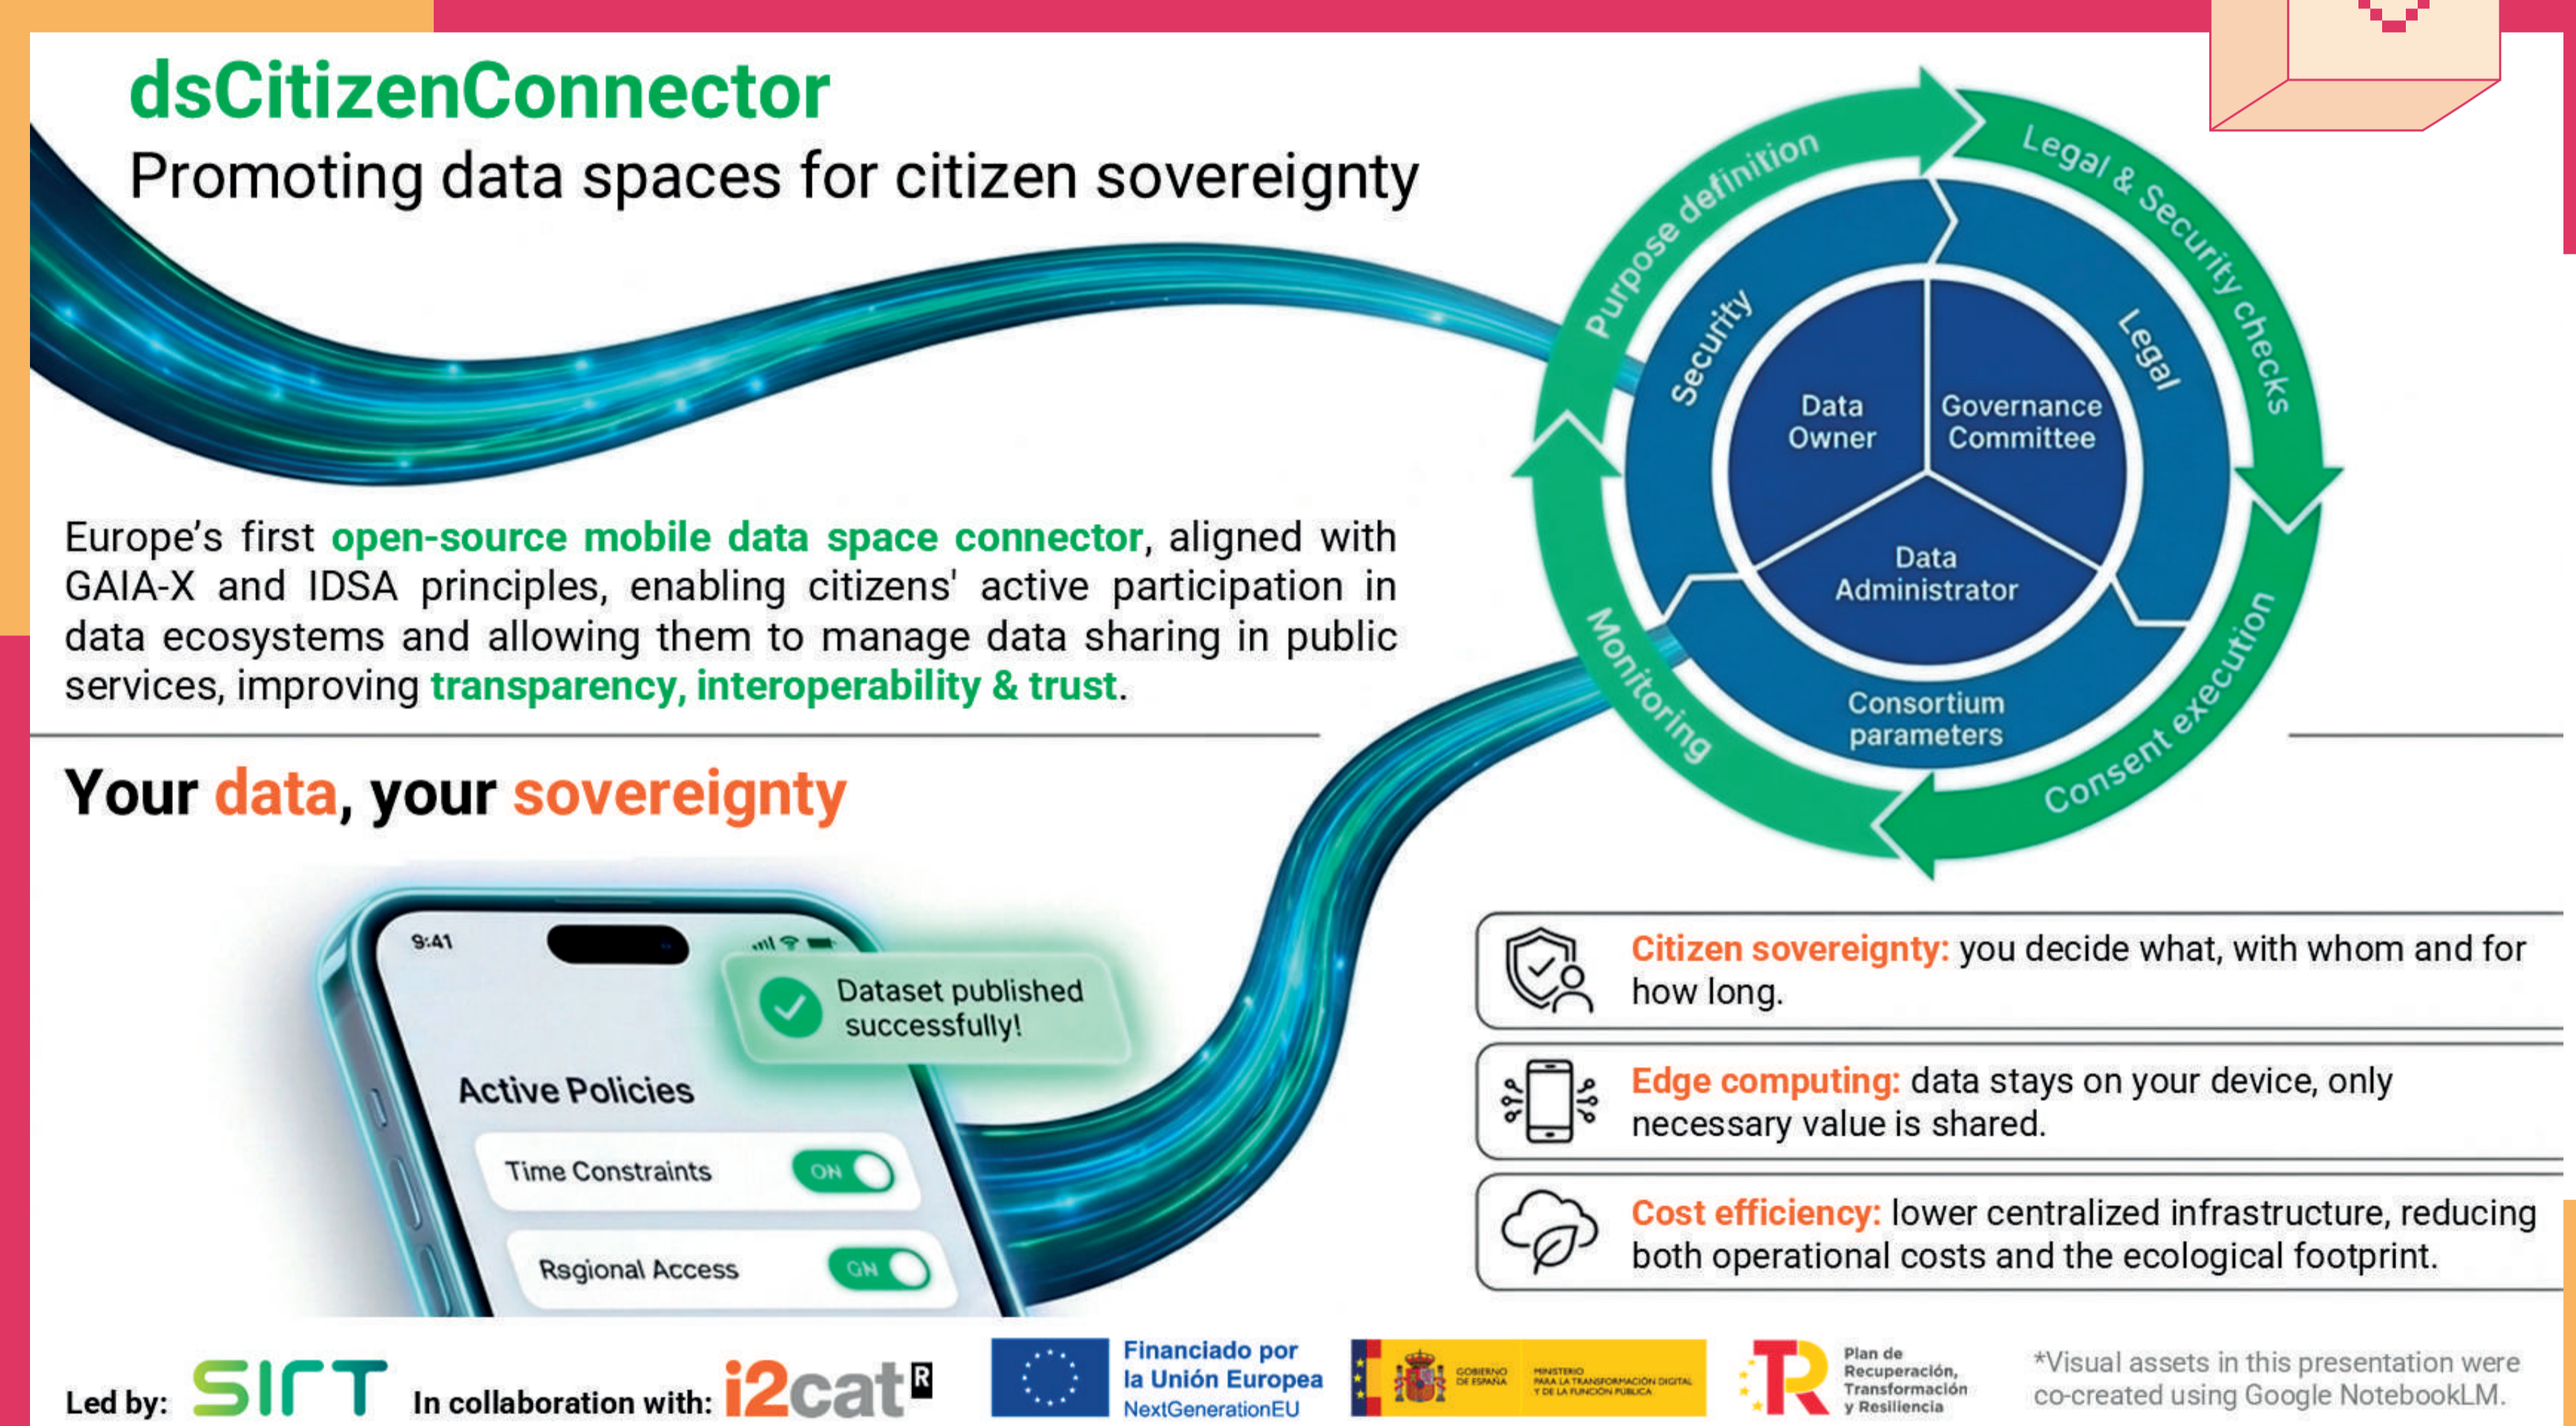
dsCitizenConnector
Promoting data spaces for citizen sovereignty

Purpose definition
Legal & Security checks
Consent execution
Monitoring
Security
Legal
Data Owner
Governance Committee
Data Administrator
Consortium parameters

Europe's first open-source mobile data space connector, aligned with GAIA-X and IDSA principles, enabling citizens' active participation in data ecosystems and allowing them to manage data sharing in public services, improving transparency, interoperability & trust.

Your data, your sovereignty

9:41
Dataset published successfully!
Active Policies
Time Constraints ON
Rsgional Access ON

Citizen sovereignty: you decide what, with whom and for how long.

Edge computing: data stays on your device, only necessary value is shared.

Cost efficiency: lower centralized infrastructure, reducing both operational costs and the ecological footprint.

Led by: SIRT In collaboration with: i2cat

Financiado por la Unión Europea NextGenerationEU

GOBIERNO DE ESPAÑA MINISTERIO PARA LA TRANSFORMACIÓN DIGITAL Y DE LA FUNCIÓN PÚBLICA

Plan de Recuperación, Transformación y Resiliencia

*Visual assets in this presentation were co-created using Google NotebookLM.